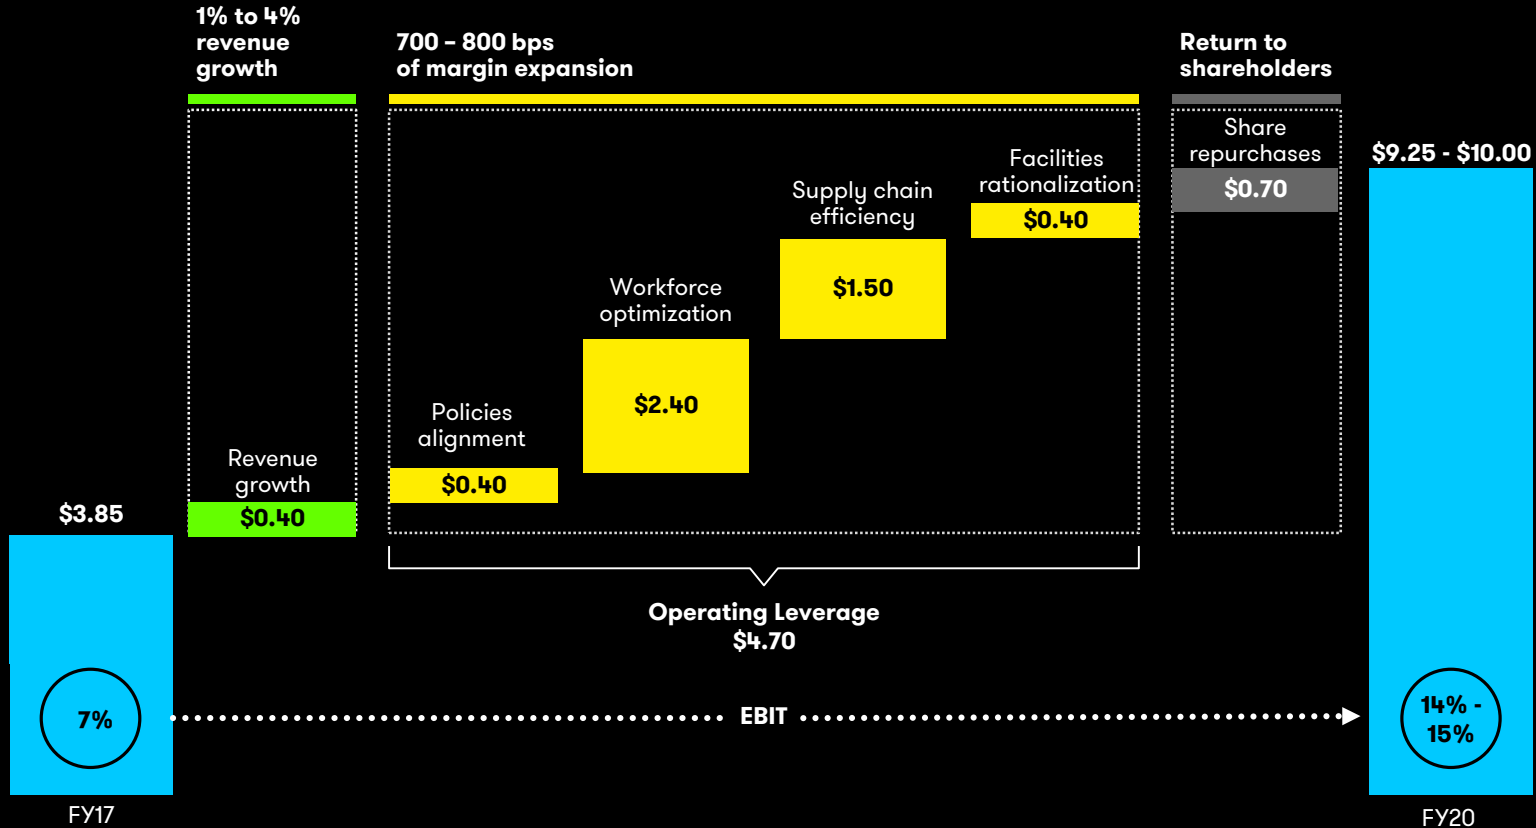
1% to 4% revenue growth

700 – 800 bps of margin expansion

Return to shareholders

Share repurchases

$0.70

$9.25 - $10.00

Facilities rationalization

$0.40

Supply chain efficiency

$1.50

Workforce optimization

$2.40

Policies alignment

$0.40

Revenue growth

$0.40

$3.85

Operating Leverage
$4.70

7%

EBIT

14% - 15%

FY17

FY20